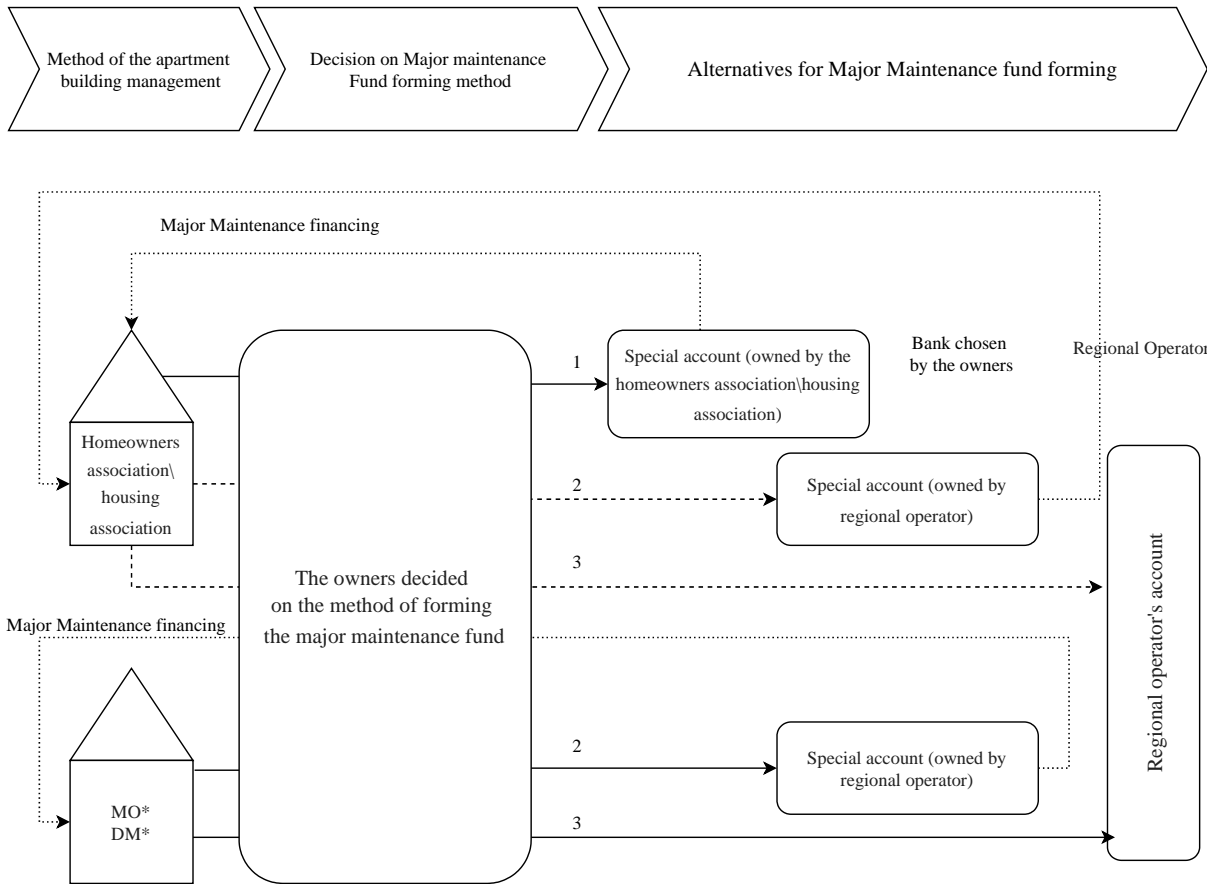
Method of the apartment building management

Decision on Major maintenance Fund forming method

Alternatives for Major Maintenance fund forming

Major Maintenance financing

Homeowners association\ housing association

The owners decided on the method of forming the major maintenance fund

1

Special account (owned by the homeowners association\housing association)

Bank chosen by the owners

Regional Operator

2

Special account (owned by regional operator)

3

Regional operator's account

Major Maintenance financing

MO*
DM*

2

Special account (owned by regional operator)

3